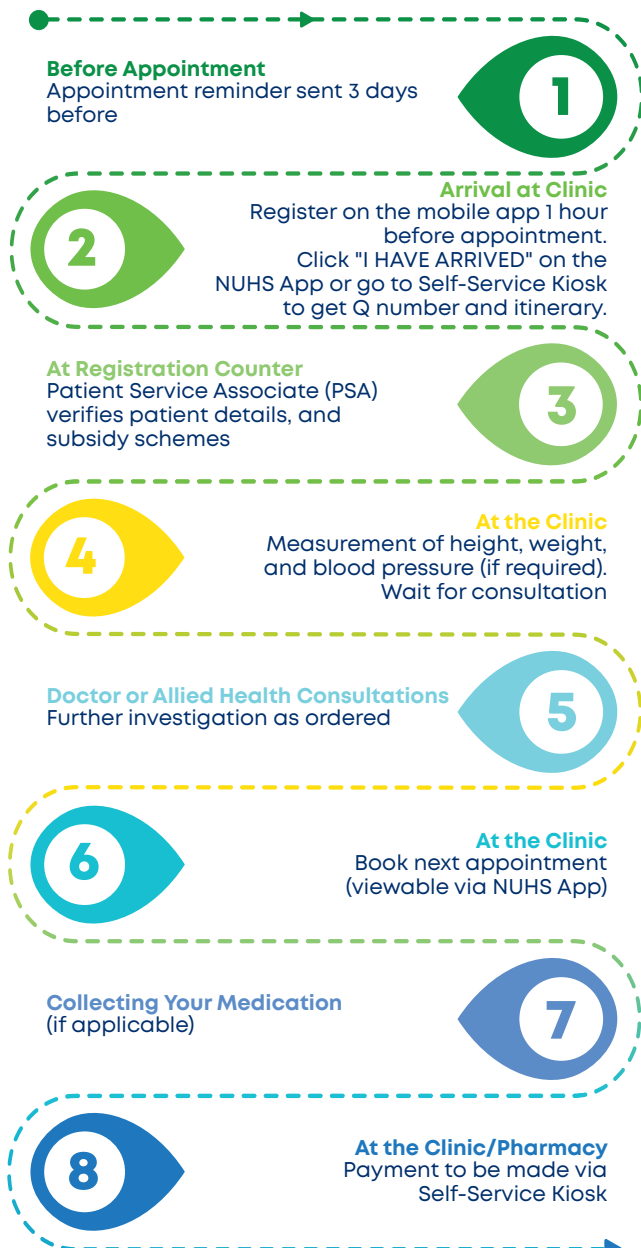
Before Appointment
Appointment reminder sent 3 days before

1

Arrival at Clinic
Register on the mobile app 1 hour before appointment.
Click "I HAVE ARRIVED" on the NUHS App or go to Self-Service Kiosk to get Q number and itinerary.

2

At Registration Counter
Patient Service Associate (PSA) verifies patient details, and subsidy schemes

3

At the Clinic
Measurement of height, weight, and blood pressure (if required).
Wait for consultation

4

Doctor or Allied Health Consultations
Further investigation as ordered

5

At the Clinic
Book next appointment (viewable via NUHS App)

6

Collecting Your Medication
(if applicable)

7

At the Clinic/Pharmacy
Payment to be made via Self-Service Kiosk

8